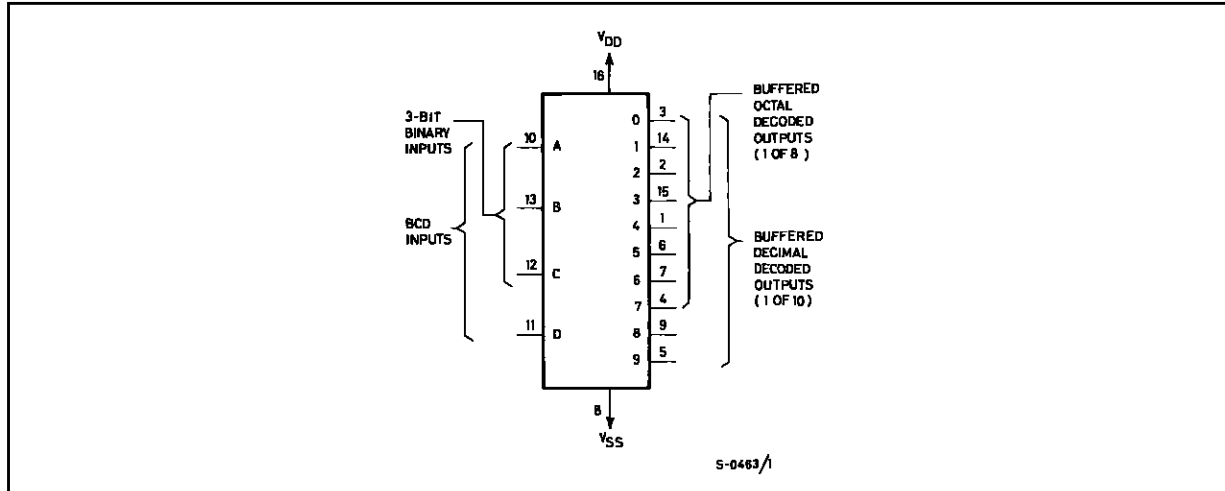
$V_{DD}$
16

3-BIT BINARY INPUTS

BCD INPUTS

10 A
13 B
12 C
11 D

0 3
1 14
2 2
3 15
4 1
5 6
6 7
7 4
8 9
9 5

BUFFERED OCTAL DECODED OUTPUTS (1 OF 8)

BUFFERED DECIMAL DECODED OUTPUTS (1 OF 10)

8
$V_{SS}$

S-0463/1